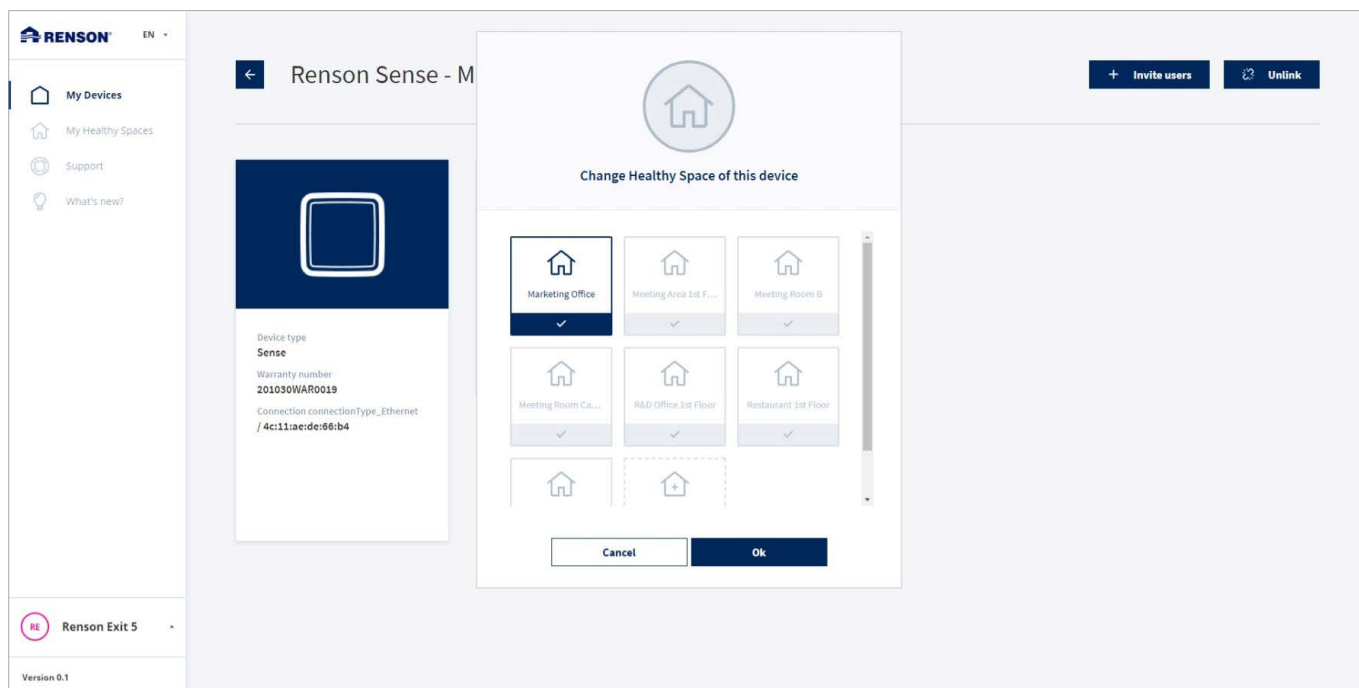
RENSON EN

My Devices
My Healthy Spaces
Support
What's new?

RE Renson Exit 5

Version 0.1

Renson Sense - M

+ Invite users
Unlink

Device type
Sense
Warranty number
201030WAR0019
Connection connectionType_Ethernet
/ 4c:11:ae:de:66:b4

Change Healthy Space of this device

Marketing Office
Meeting Area 1st F...
Meeting Room B
Meeting Room Ca...
R&D Office 1st Floor
Restaurant 1st Floor

Cancel
Ok